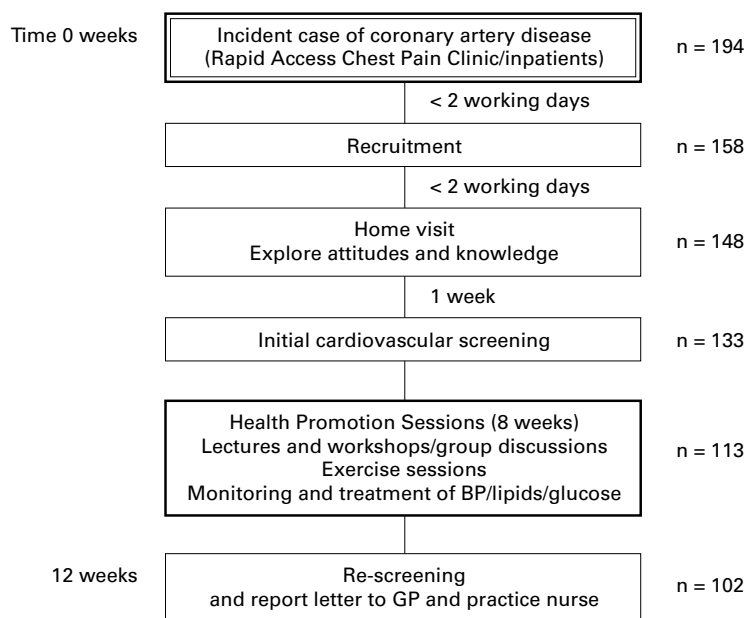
Time 0 weeks

Incident case of coronary artery disease
(Rapid Access Chest Pain Clinic/inpatients)

n = 194

< 2 working days

Recruitment

n = 158

< 2 working days

Home visit
Explore attitudes and knowledge

n = 148

1 week

Initial cardiovascular screening

n = 133

Health Promotion Sessions (8 weeks)
Lectures and workshops/group discussions
Exercise sessions
Monitoring and treatment of BP/lipids/glucose

n = 113

12 weeks

Re-screening
and report letter to GP and practice nurse

n = 102